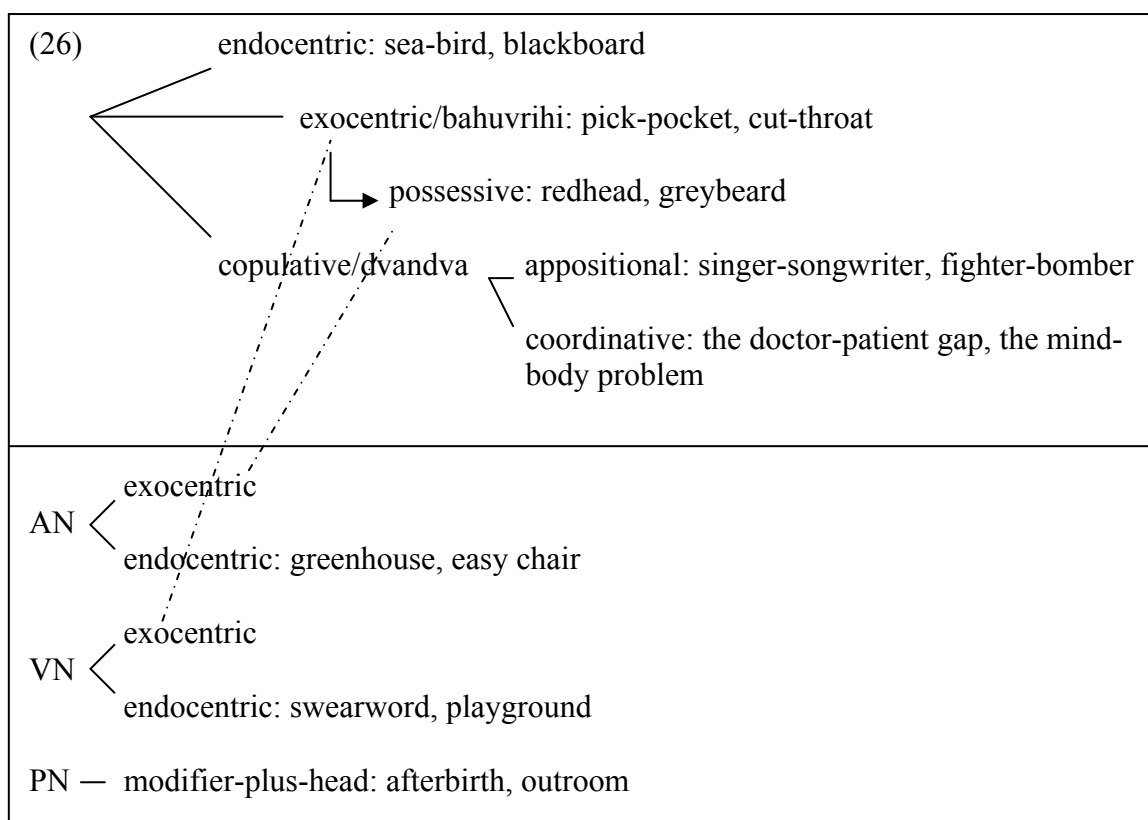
(26) endocentric: sea-bird, blackboard

exocentric/bahuvrihi: pick-pocket, cut-throat

possessive: redhead, greybeard

copulative/dvandva

appositional: singer-songwriter, fighter-bomber

coordinative: the doctor-patient gap, the mind-body problem

AN

exocentric

endocentric: greenhouse, easy chair

VN

exocentric

endocentric: swearword, playground

PN — modifier-plus-head: afterbirth, outroom